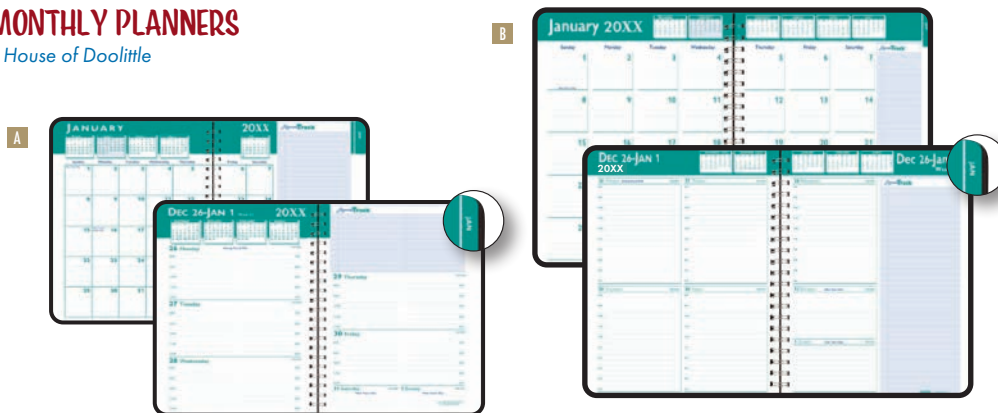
MONTHLY PLANNERS
House of Doolittle

A

JANUARY 20XX

DEC 26-JAN 1 20XX

26 Monday

27 Tuesday

28 Wednesday

29 Thursday

30 Friday

B

January 20XX

Sunday Monday Tuesday Wednesday Thursday Friday Saturday

1 2 3 4 5 6 7

8 9 10 11 12 13 14

15 16 17 18 19 20 21

DEC 26-JAN 1 20XX

Dec 26-Jan